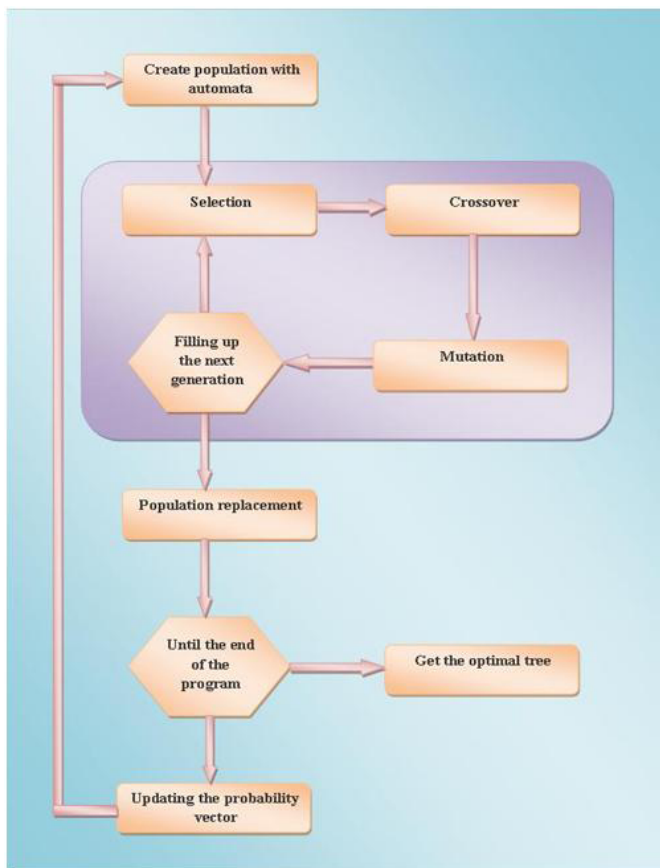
Create population with automata

Selection

Crossover

Filling up the next generation

Mutation

Population replacement

Until the end of the program

Get the optimal tree

Updating the probability vector